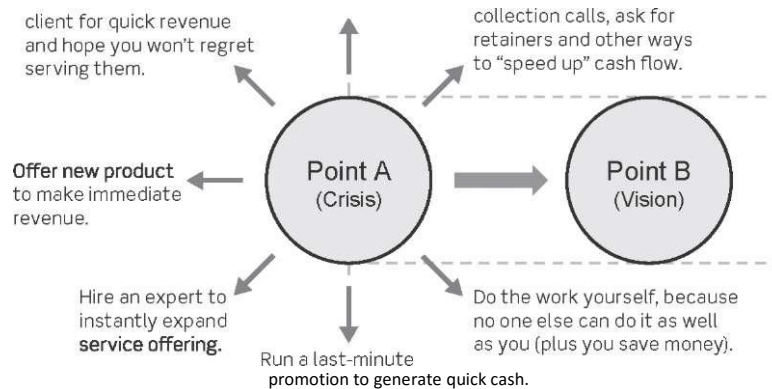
client for quick revenue and hope you won't regret serving them.

collection calls, ask for retainers and other ways to "speed up" cash flow.

Offer new product to make immediate revenue.

Point A
(Crisis)

Point B
(Vision)

Hire an expert to instantly expand service offering.

Run a last-minute promotion to generate quick cash.

Do the work yourself, because no one else can do it as well as you (plus you save money).